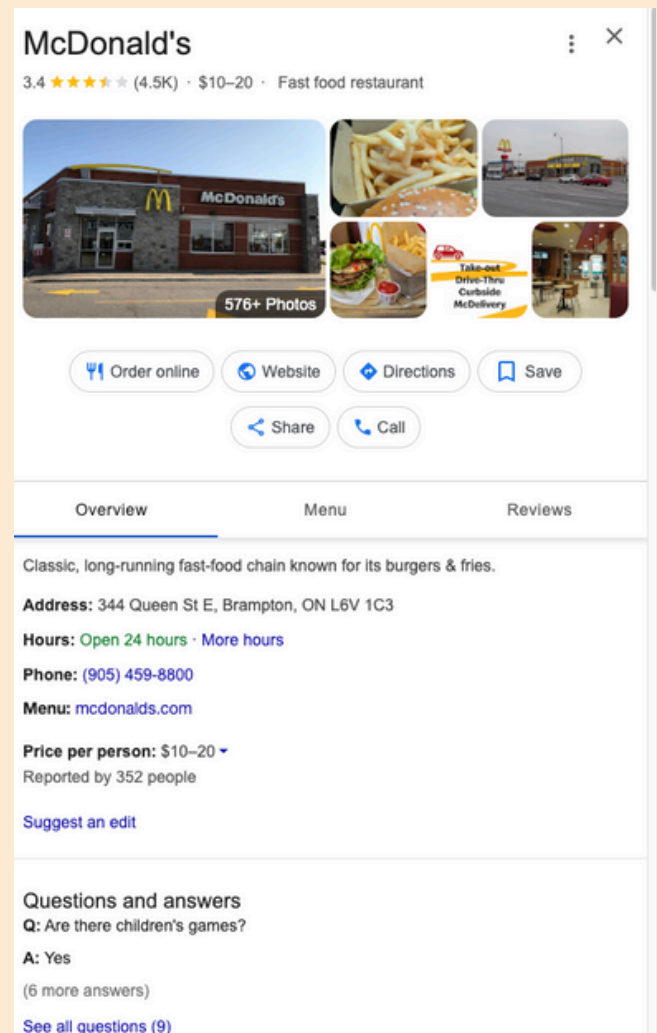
McDonald's

3.4 ★★★★★ (4.5K) · $10–20 · Fast food restaurant

McDonald's

576+ Photos

Take-out
Drive-Thru
Curbside
McDelivery

Order online

Website

Directions

Save

Share

Call

Overview

Menu

Reviews

Classic, long-running fast-food chain known for its burgers & fries.

**Address:** 344 Queen St E, Brampton, ON L6V 1C3

**Hours:** Open 24 hours · More hours

**Phone:** (905) 459-8800

**Menu:** mcdonalds.com

**Price per person:** $10–20

Reported by 352 people

Suggest an edit

Questions and answers

**Q:** Are there children's games?

**A:** Yes

(6 more answers)

See all questions (9)